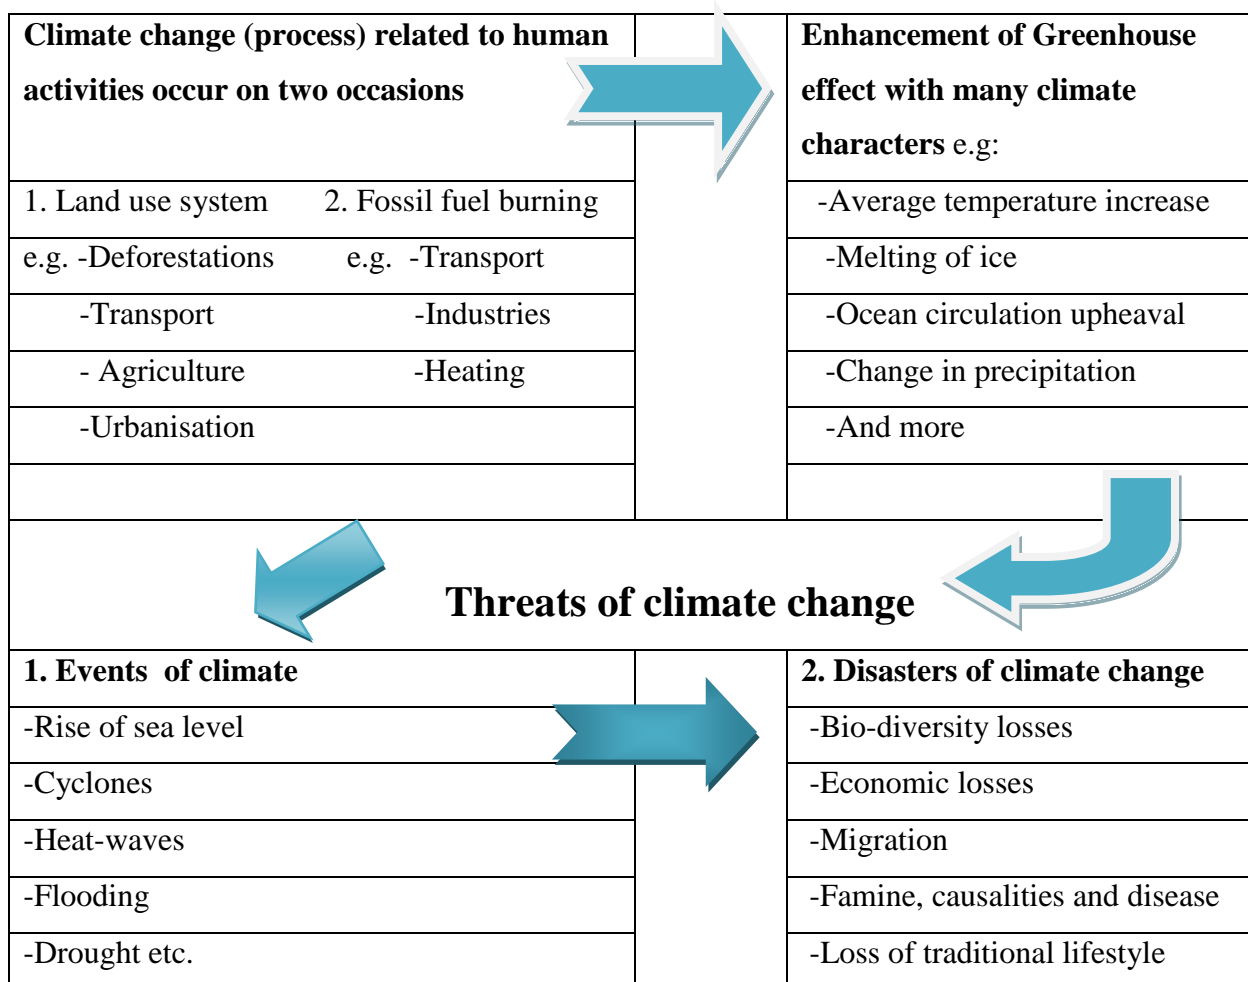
**Climate change (process) related to human activities occur on two occasions**

1. Land use system 2. Fossil fuel burning

e.g. -Deforestations e.g. -Transport

-Transport -Industries

- Agriculture -Heating

-Urbanisation

**Enhancement of Greenhouse effect with many climate characters** e.g:

-Average temperature increase

-Melting of ice

-Ocean circulation upheaval

-Change in precipitation

-And more

**Threats of climate change**

**1. Events of climate**

-Rise of sea level

-Cyclones

-Heat-waves

-Flooding

-Drought etc.

**2. Disasters of climate change**

-Bio-diversity losses

-Economic losses

-Migration

-Famine, causalities and disease

-Loss of traditional lifestyle